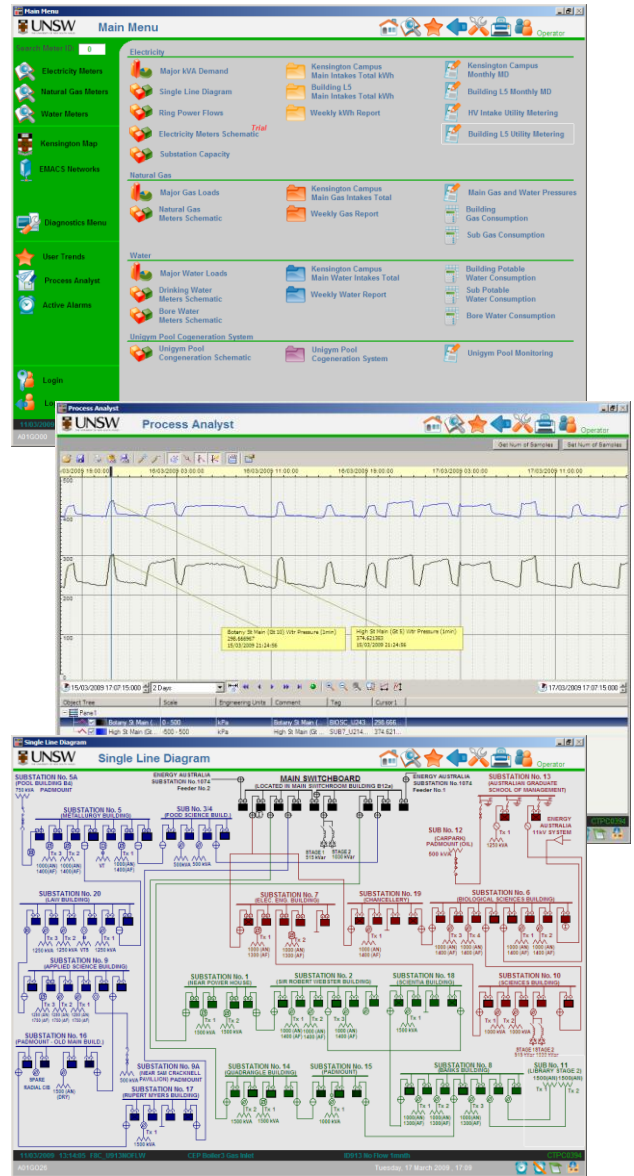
Main Menu

UNSW Main Menu

Operator

Search Meter ID 0

Electricity Meters

Natural Gas Meters

Water Meters

Kensington Map

EMACS Networks

Diagnostics Menu

User Trends

Process Analyst

Active Alarms

Login

Lo

A01GO00

Electricity

Major kVA Demand

Single Line Diagram

Ring Power Flows

Electricity Meters Schematic Trial

Substation Capacity

Kensington Campus Main Intakes Total kWh

Building L5 Main Intakes Total kWh

Weekly kWh Report

Kensington Campus Monthly MD

Building L5 Monthly MD

HV Intake Utility Metering

Building L5 Utility Metering

Natural Gas

Major Gas Loads

Natural Gas Meters Schematic

Kensington Campus Main Gas Intakes Total

Weekly Gas Report

Main Gas and Water Pressures

Building Gas Consumption

Sub Gas Consumption

Water

Major Water Loads

Drinking Water Meters Schematic

Bore Water Meters Schematic

Kensington Campus Main Water Intakes Total

Weekly Water Report

Building Potable Water Consumption

Sub Potable Water Consumption

Bore Water Consumption

Unigym Pool Cogeneration System

Unigym Pool Cogeneration Schematic

Unigym Pool Cogeneration System

Unigym Pool Monitoring

Process Analyst

UNSW Process Analyst

Operator

Get Num of Samples Get Num of Samples

03/2009 19:00:00 16/03/2009 03:00:00 16/03/2009 11:00:00 16/03/2009 19:00:00 17/03/2009 03:00:00 17/03/2009 11:00:00

500

300

Botany St Main (Gt 10) Wtr Pressure (1min) 256.666967 15/03/2009 21:24:56

High St Main (Gt 5) Wtr Pressure (1min) 374.621363 15/03/2009 21:24:56

15/03/2009 17:07:15.000 2 Days 17/03/2009 17:07:15.000

| Object Tree | Scale | Engineering Units | Comment | Tag | Cursor 1 |
|---|---|---|---|---|---|
| Pane 1 | | | | | |
| Botany St Main ( | 0 - 500 | kPa | Botany St Main | BIOSC_U243 | 256.666 |
| High St Main (Gt | -500 - 500 | kPa | High St Main (Gt | SUB7_U214 | 374.621 |

CTPC6394

Single Line Diagram

UNSW Single Line Diagram

Operator

SUBSTATION No. 5A (POOL BUILDING B4) PADMOUNT 750 kVA

ENERGY AUSTRALIA SUBSTATION No. 1074 Feeder No. 2

MAIN SWITCHBOARD (LOCATED IN MAIN SWITCHROOM BUILDING B12a)

ENERGY AUSTRALIA SUBSTATION No. 1074 Feeder No. 1

SUBSTATION No. 13 (AUSTRALIAN GRADUATE SCHOOL OF MANAGEMENT)

SUBSTATION No. 5 (METALLURGY BUILDING)

SUB No. 3/4 (FOOD SCIENCE BUILD.)

STAGE 1 STAGE 2

SUB No. 12 (CARPARK) PADMOUNT (OIL) 500 kVA

ENERGY AUSTRALIA 11kV SYSTEM

Tx 1 1250 kVA

SUBSTATION No. 20 (LAW BUILDING)

SUBSTATION No. 7 (ELEC. ENG. BUILDING)

SUBSTATION No. 19 (CHANCELLERY)

SUBSTATION No. 6 (BIOLOGICAL SCIENCES BUILDING)

SUBSTATION No. 9 (APPLIED SCIENCE BUILDING)

SUBSTATION No. 1 (NEAR POWER HOUSE)

SUBSTATION No. 2 (SIR ROBERT WEBSTER BUILDING)

SUBSTATION No. 18 (SCIENTIA BUILDING)

SUBSTATION No. 10 (SCIENCES BUILDING)

SUBSTATION No. 16 (PADMOUNT - OLD MAIN BUILD.)

SUBSTATION No. 9A (NEAR SAM CRACKNELL PAVILLION) PADMOUNT

SUBSTATION No. 17 (RUPERT MYERS BUILDING)

SUBSTATION No. 14 (QUADRANGLE BUILDING)

SUBSTATION No. 15 (PADMOUNT)

SUBSTATION No. 8 (BANKS BUILDING)

SUB No. 11 (LIBRARY STAGE 2)

SPARE RADIAL CB

A01GO28

11/03/2009 13:14:05 F8C_U9138OFLW CLP Boiler 3 Gas Inlet ID913 No Flow 1mmth

Tuesday, 17 March 2009 , 17:08

CTPC6394